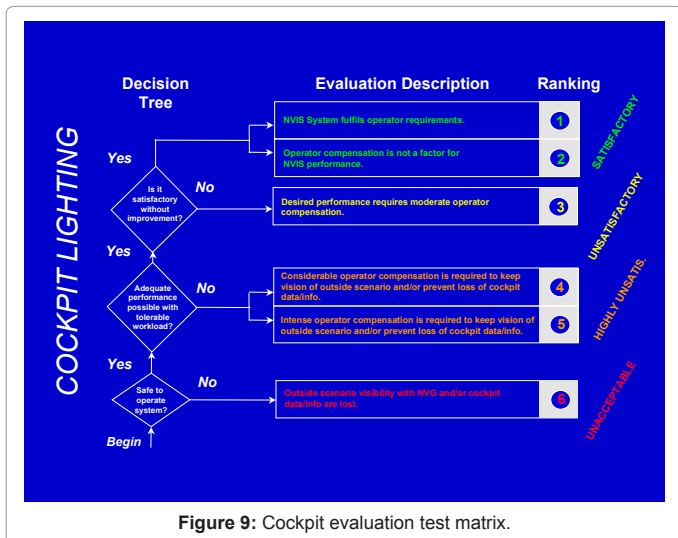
COCKPIT LIGHTING

Decision Tree

Evaluation Description

Ranking

Yes

Is it satisfactory without improvement?

No

NVIS System fulfils operator requirements.

1

Operator compensation is not a factor for NVIS performance.

2

SATISFACTORY

Desired performance requires moderate operator compensation.

3

UNSATISFACTORY

Yes

Adequate performance possible with tolerable workload?

No

Considerable operator compensation is required to keep vision of outside scenario and/or prevent loss of cockpit data/info.

4

Intense operator compensation is required to keep vision of outside scenario and/or prevent loss of cockpit data/info.

5

HIGHLY UNSATIS.

Yes

Safe to operate system?

No

Outside scenario visibility with NVG and/or cockpit data/info are lost.

6

UNACCEPTABLE

Begin

Figure 9: Cockpit evaluation test matrix.